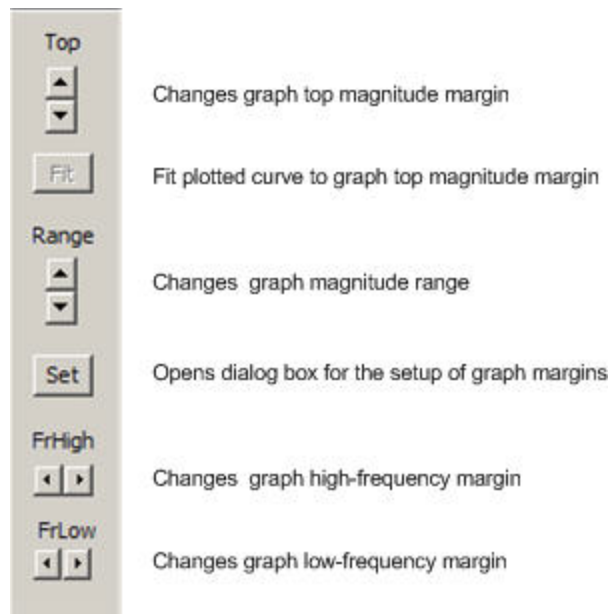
Top

Changes graph top magnitude margin

Fit

Fit plotted curve to graph top magnitude margin

Range

Changes graph magnitude range

Set

Opens dialog box for the setup of graph margins

FrHigh

Changes graph high-frequency margin

FrLow

Changes graph low-frequency margin